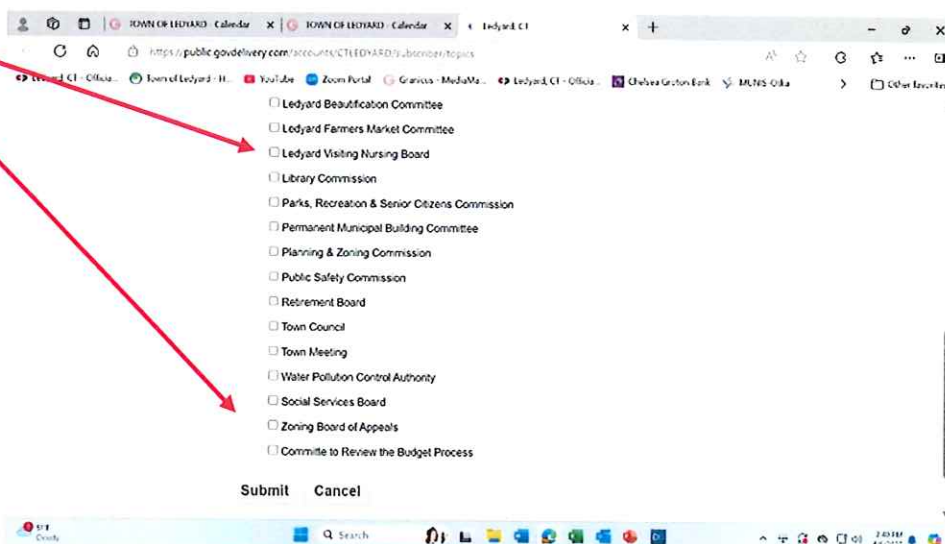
TOWN OF LEDYARD - Calendar × TOWN OF LEDYARD - Calendar × Ledyard, CT × +

https://public.govdelivery.com/accounts/CTLEDYARD/subscriber/topics

Ledyard, CT - Officia... Town of Ledyard - H... YouTube Zoom Portal Granicus - MediaMa... Ledyard, CT - Officia... Chelsea Groton Bank MUNIS Odia Other favorites

Ledyard Beautification Committee
Ledyard Farmers Market Committee
Ledyard Visiting Nursing Board
Library Commission
Parks, Recreation & Senior Citizens Commission
Permanent Municipal Building Committee
Planning & Zoning Commission
Public Safety Commission
Retirement Board
Town Council
Town Meeting
Water Pollution Control Authority
Social Services Board
Zoning Board of Appeals
Committe to Review the Budget Process

Submit Cancel

57°F Cloudy
Search